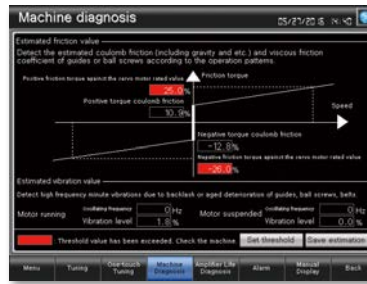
Machine diagnosis 05/27/20 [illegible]

Estimated friction value

Detect the estimated coulomb friction (including gravity and etc.) and viscous friction coefficient of guides or ball screws according to the operation patterns.

Positive friction torque against the servo motor rated value

25.0 %

Friction torque

Positive torque coulomb friction

10.9 %

Speed

Negative torque coulomb friction

-12.8 %

Negative friction torque against the servo motor rated value

-26.0 %

Estimated vibration value

Detect high frequency minute vibrations due to backlash or aged deterioration of guides, ball screws, belts.

Motor running

Oscillating frequency 0 Hz

Vibration level 1.8 %

Motor suspended

Oscillating frequency 0 Hz

Vibration level 0.0 %

Threshold value has been exceeded. Check the machine.

Set threshold

Save estimation

Menu

Tuning

One-touch Tuning

Machine Diagnosis

Amplifier Life Diagnosis

Alarm

Manual Display

Back